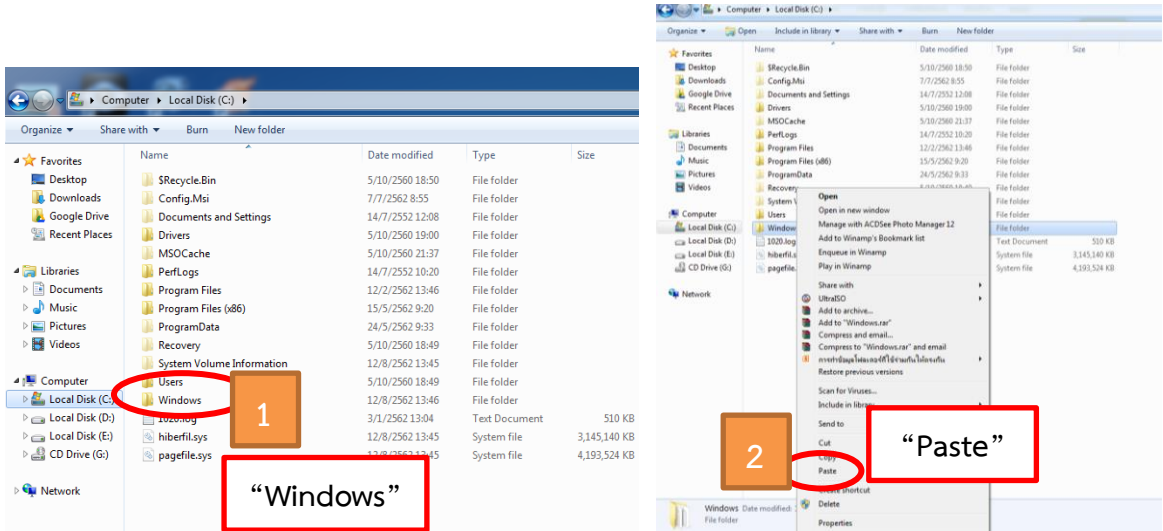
Computer ▸ Local Disk (C:) ▸

Organize ▾ Share with ▾ Burn New folder

Favorites
Desktop
Downloads
Google Drive
Recent Places

Libraries
Documents
Music
Pictures
Videos

Computer
Local Disk (C:)
Local Disk (D:)
Local Disk (E:)
CD Drive (G:)

Network

| Name | Date modified | Type | Size |
|---|---|---|---|
| $Recycle.Bin | 5/10/2560 18:50 | File folder | |
| Config.Msi | 7/7/2562 8:55 | File folder | |
| Documents and Settings | 14/7/2552 12:08 | File folder | |
| Drivers | 5/10/2560 19:00 | File folder | |
| MSOCache | 5/10/2560 21:37 | File folder | |
| PerfLogs | 14/7/2552 10:20 | File folder | |
| Program Files | 12/2/2562 13:46 | File folder | |
| Program Files (x86) | 15/5/2562 9:20 | File folder | |
| ProgramData | 24/5/2562 9:33 | File folder | |
| Recovery | 5/10/2560 18:49 | File folder | |
| System Volume Information | 12/8/2562 13:45 | File folder | |
| Users | 5/10/2560 18:49 | File folder | |
| Windows | 12/8/2562 13:46 | File folder | |
| 1020.log | 3/1/2562 13:04 | Text Document | 510 KB |
| hiberfil.sys | 12/8/2562 13:45 | System file | 3,145,140 KB |
| pagefile.sys | 12/8/2562 13:45 | System file | 4,193,524 KB |

1

"Windows"

Computer ▸ Local Disk (C:) ▸

Organize ▾ Open Include in library ▾ Share with ▾ Burn New folder

Favorites
Desktop
Downloads
Google Drive
Recent Places

Libraries
Documents
Music
Pictures
Videos

Computer
Local Disk (C:)
Local Disk (D:)
Local Disk (E:)
CD Drive (G:)

Network

| Name | Date modified | Type | Size |
|---|---|---|---|
| $Recycle.Bin | 5/10/2560 18:50 | File folder | |
| Config.Msi | 7/7/2562 8:55 | File folder | |
| Documents and Settings | 14/7/2552 12:08 | File folder | |
| Drivers | 5/10/2560 19:00 | File folder | |
| MSOCache | 5/10/2560 21:37 | File folder | |
| PerfLogs | 14/7/2552 10:20 | File folder | |
| Program Files | 12/2/2562 13:46 | File folder | |
| Program Files (x86) | 15/5/2562 9:20 | File folder | |
| ProgramData | 24/5/2562 9:33 | File folder | |
| Recovery | | File folder | |
| System V | | File folder | |
| Users | | File folder | |
| Window | | File folder | |
| 1020.log | | Text Document | 510 KB |
| hiberfil.s | | System file | 3,145,140 KB |
| pagefile. | | System file | 4,193,524 KB |

Open
Open in new window
Manage with ACDSee Photo Manager 12
Add to Winamp's Bookmark list
Enqueue in Winamp
Play in Winamp
Share with
UltraISO
Add to archive...
Add to "Windows.rar"
Compress and email...
Compress to "Windows.rar" and email
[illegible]
Restore previous versions
Scan for Viruses...
Include in library
Send to
Cut
Copy
Paste
Create shortcut
Delete
Properties

2

"Paste"

Windows Date modified: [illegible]
File folder